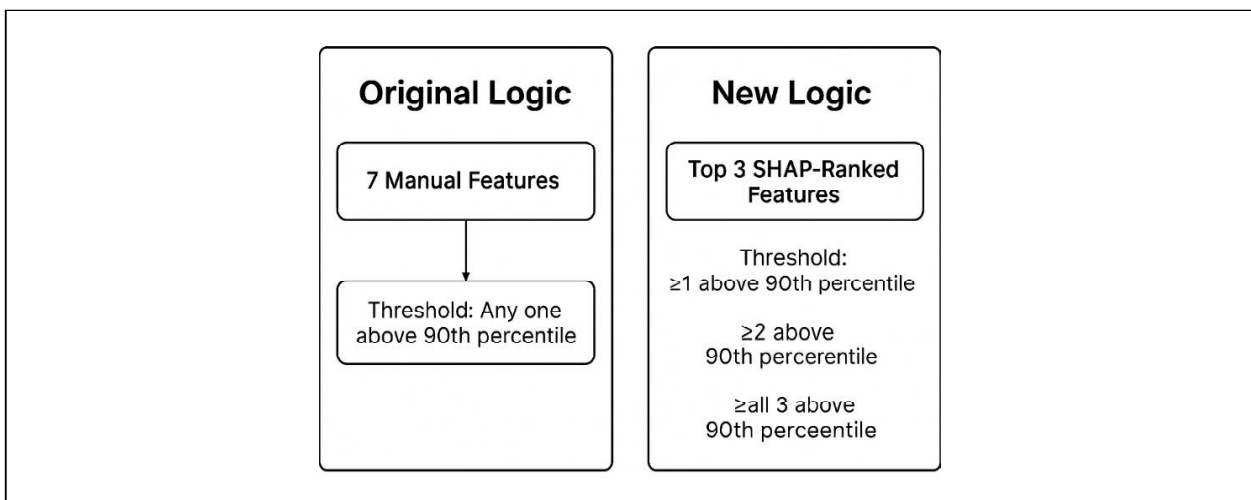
Original Logic

7 Manual Features

Threshold: Any one above 90th percentile

New Logic

Top 3 SHAP-Ranked Features

Threshold: ≥1 above 90th percentile

≥2 above 90th percerentile

≥all 3 above 90th perceentile